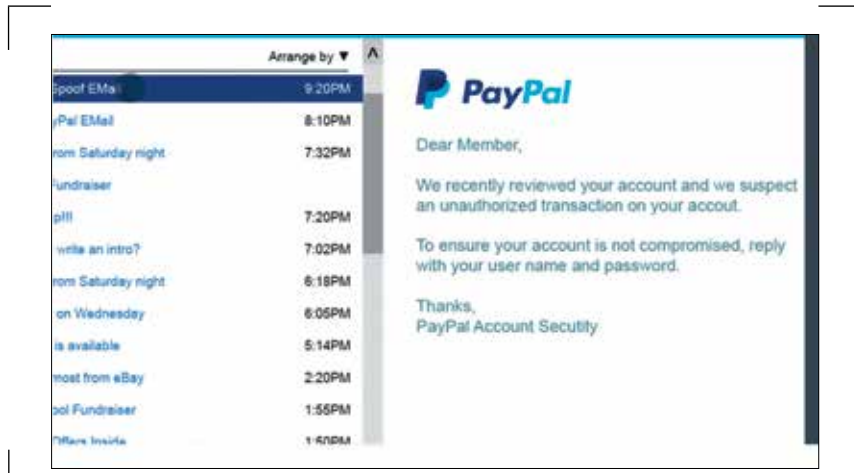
Arrange by ▼

Spoof EMail 9:20PM
yPal EMail 8:10PM
rom Saturday night 7:32PM
Fundraiser
p!!! 7:20PM
write an intro? 7:02PM
rom Saturday night 6:18PM
on Wednesday 6:05PM
is available 5:14PM
most from eBay 2:20PM
ool Fundraiser 1:55PM
Offers Inside 1:50PM

PayPal

Dear Member,

We recently reviewed your account and we suspect an unauthorized transaction on your accout.

To ensure your account is not compromised, reply with your user name and password.

Thanks,
PayPal Account Secutity